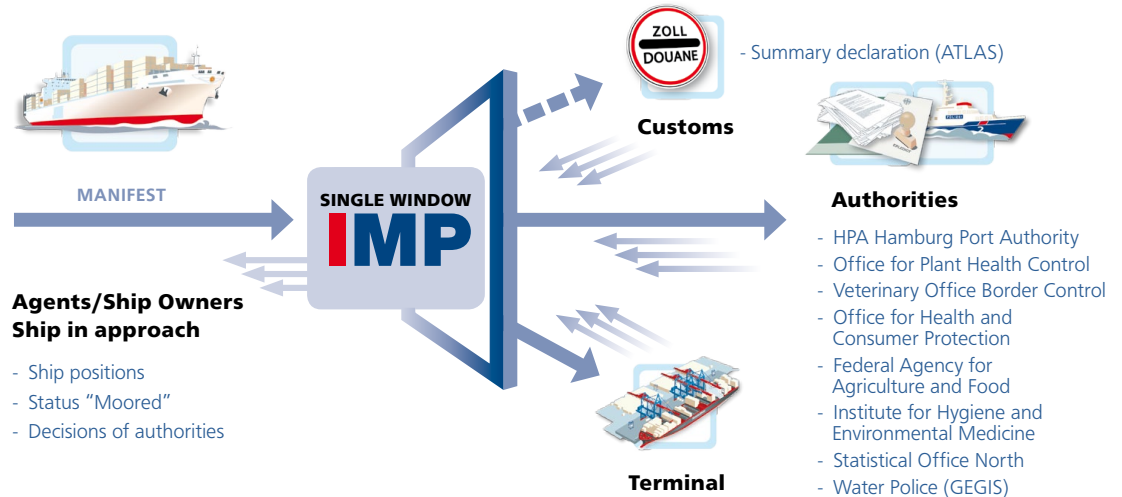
MANIFEST

SINGLE WINDOW
IMP

ZOLL
DOUANE

- Summary declaration (ATLAS)

Customs

Authorities

- HPA Hamburg Port Authority
- Office for Plant Health Control
- Veterinary Office Border Control
- Office for Health and Consumer Protection
- Federal Agency for Agriculture and Food
- Institute for Hygiene and Environmental Medicine
- Statistical Office North
- Water Police (GEGIS)

Agents/Ship Owners
Ship in approach

- Ship positions
- Status "Moored"
- Decisions of authorities

Terminal